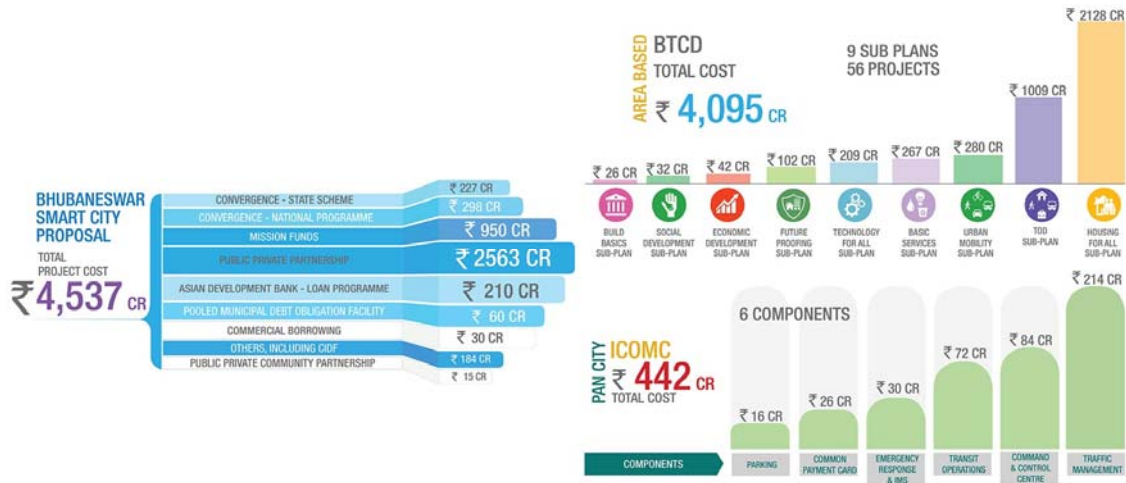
BHUBANESWAR SMART CITY PROPOSAL

TOTAL PROJECT COST

₹4,537 CR

CONVERGENCE - STATE SCHEME ₹ 227 CR

CONVERGENCE - NATIONAL PROGRAMME ₹ 298 CR

MISSION FUNDS ₹ 950 CR

PUBLIC PRIVATE PARTNERSHIP ₹ 2563 CR

ASIAN DEVELOPMENT BANK - LOAN PROGRAMME ₹ 210 CR

POOLED MUNICIPAL DEBT OBLIGATION FACILITY ₹ 60 CR

COMMERCIAL BORROWING ₹ 30 CR

OTHERS, INCLUDING CIDF ₹ 184 CR

PUBLIC PRIVATE COMMUNITY PARTNERSHIP ₹ 15 CR

AREA BASED

BTCD

TOTAL COST

₹ 4,095 CR

9 SUB PLANS

56 PROJECTS

| ₹ 26 CR | ₹ 32 CR | ₹ 42 CR | ₹ 102 CR | ₹ 209 CR | ₹ 267 CR | ₹ 280 CR | ₹ 1009 CR | ₹ 2128 CR |
|---|---|---|---|---|---|---|---|---|
| BUILD BASICS SUB-PLAN | SOCIAL DEVELOPMENT SUB-PLAN | ECONOMIC DEVELOPMENT SUB-PLAN | FUTURE PROOFING SUB-PLAN | TECHNOLOGY FOR ALL SUB-PLAN | BASIC SERVICES SUB-PLAN | URBAN MOBILITY SUB-PLAN | TOD SUB-PLAN | HOUSING FOR ALL SUB-PLAN |

PAN CITY

ICOMC

₹ 442 CR

TOTAL COST

6 COMPONENTS

| COMPONENTS | PARKING | COMMON PAYMENT CARD | EMERGENCY RESPONSE & IMS | TRANSIT OPERATIONS | COMMAND & CONTROL CENTRE | TRAFFIC MANAGEMENT |
|---|---|---|---|---|---|---|
| | ₹ 16 CR | ₹ 26 CR | ₹ 30 CR | ₹ 72 CR | ₹ 84 CR | ₹ 214 CR |